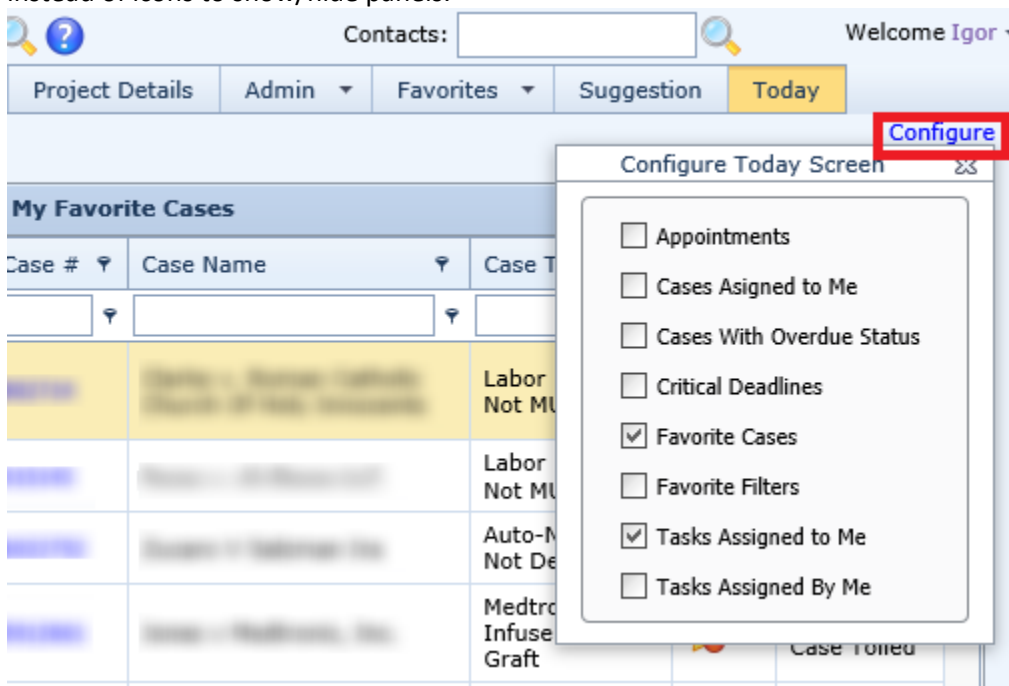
Contacts:

Welcome Igor

Project Details | Admin | Favorites | Suggestion | Today

Configure

Configure Today Screen

My Favorite Cases

Case # | Case Name | Case T

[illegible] | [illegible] | Labor Not MU
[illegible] | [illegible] | Labor Not MU
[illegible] | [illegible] | Auto-N Not De
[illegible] | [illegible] | Medtro Infuse Graft

Case Tolled

Appointments
Cases Asigned to Me
Cases With Overdue Status
Critical Deadlines
Favorite Cases
Favorite Filters
Tasks Assigned to Me
Tasks Assigned By Me